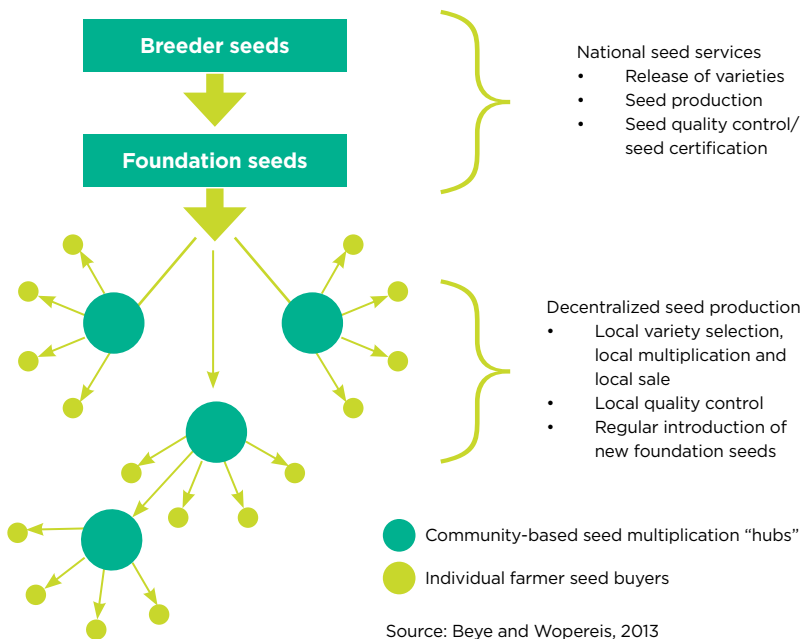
Breeder seeds

Foundation seeds

National seed services
• Release of varieties
• Seed production
• Seed quality control/ seed certification

Decentralized seed production
• Local variety selection, local multiplication and local sale
• Local quality control
• Regular introduction of new foundation seeds

Community-based seed multiplication “hubs”

Individual farmer seed buyers

Source: Beye and Wopereis, 2013